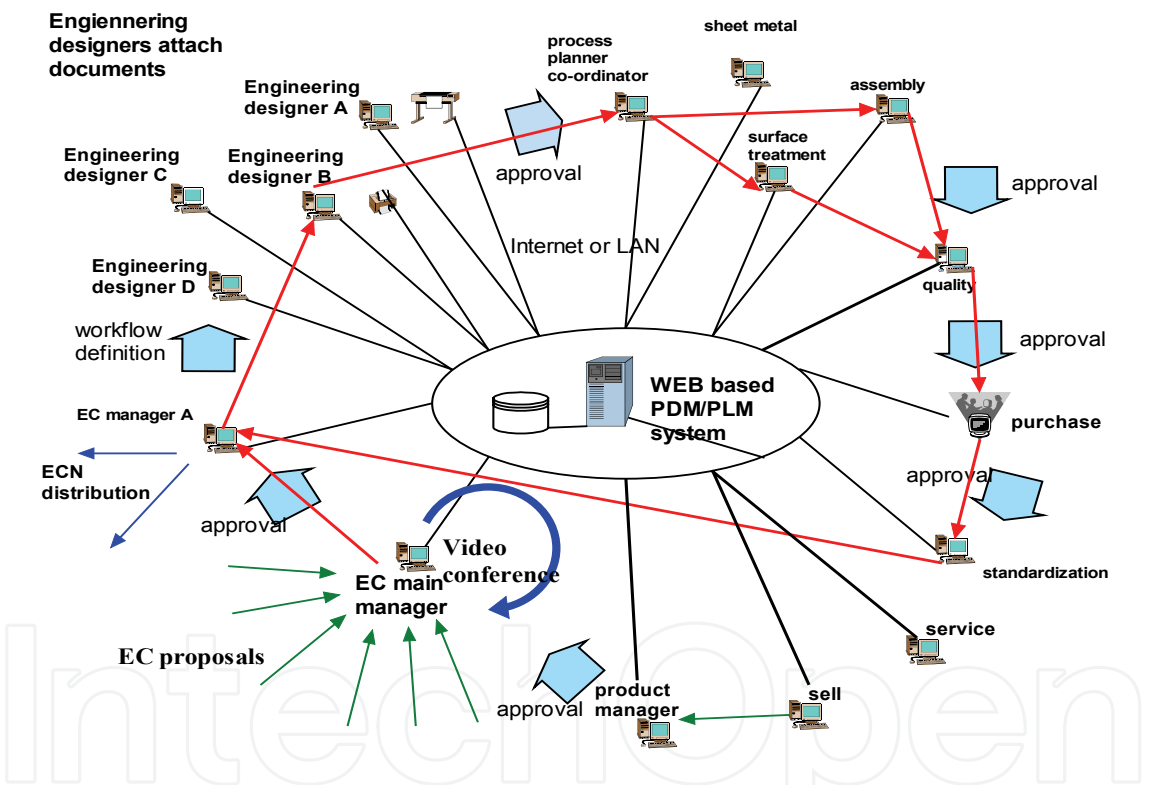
Engiennering designers attach documents

process planner co-ordinator

sheet metal

assembly

Engineering designer A

approval

surface treatment

Engineering designer C

Engineering designer B

approval

Internet or LAN

Engineering designer D

quality

workflow definition

approval

WEB based PDM/PLM system

EC manager A

purchase

ECN distribution

approval

approval

Video conference

standardization

EC main manager

service

EC proposals

approval

product manager

sell

IntechOpen